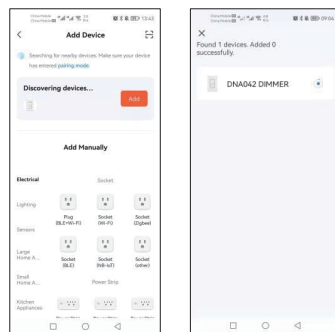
13:43

Add Device

Searching for nearby devices. Make sure your device has entered pairing mode.

Discovering devices...

Add

Add Manually

Electrical

Socket

Lighting

Plug (BLE+Wi-Fi)

Socket (Wi-Fi)

Socket (Zigbee)

Sensors

Large Home A...

Socket (BLE)

Socket (NB-IoT)

Socket (other)

Small Home A...

Power Strip

Kitchen Appliances

09:0

Found 1 devices. Added 0 successfully.

DNA042 DIMMER